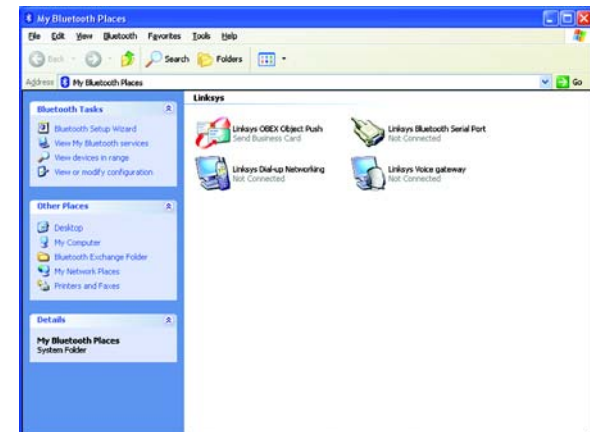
My Bluetooth Places

File Edit View Bluetooth Favorites Tools Help

Back Search Folders

Address My Bluetooth Places Go

Bluetooth Tasks

Bluetooth Setup Wizard
View My Bluetooth services
View devices in range
View or modify configuration

Other Places

Desktop
My Computer
Bluetooth Exchange Folder
My Network Places
Printers and Faxes

Details

My Bluetooth Places
System Folder

Linksys

Linksys OBEX Object Push
Send Business Card

Linksys Bluetooth Serial Port
Not Connected

Linksys Dial-up Networking
Not Connected

Linksys Voice gateway
Not Connected